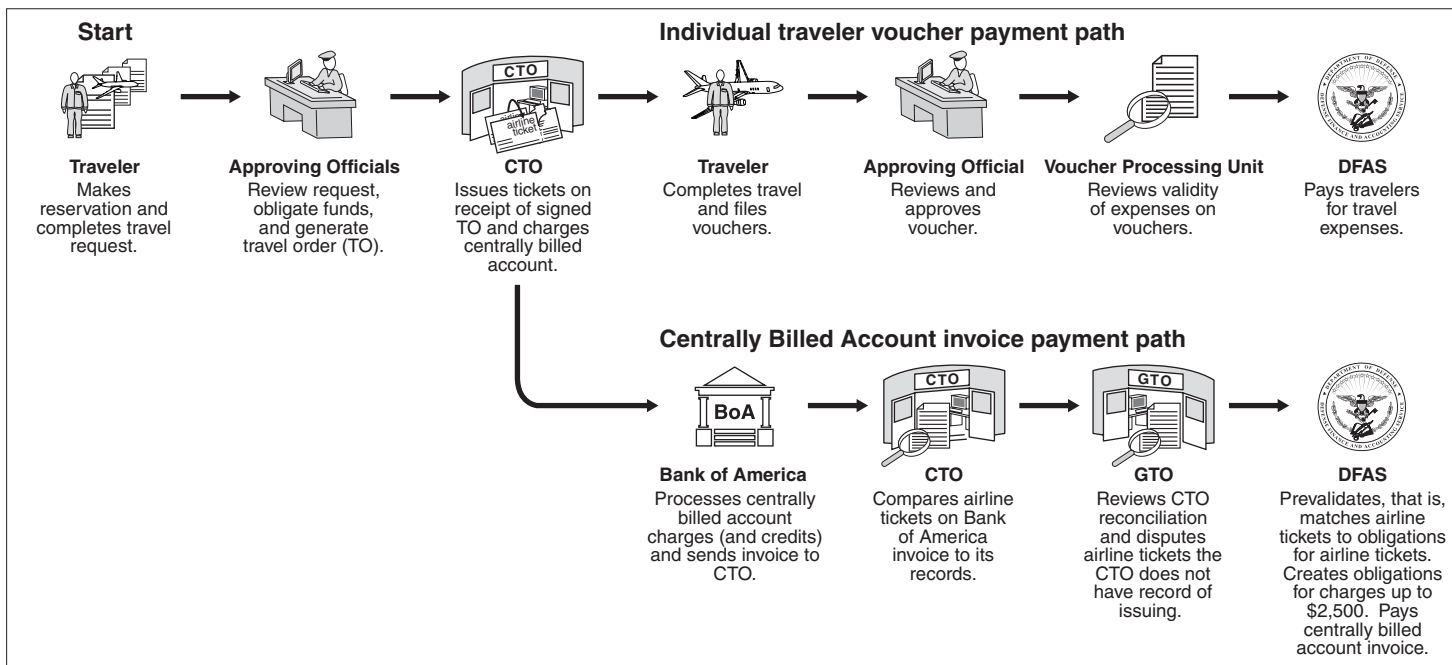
Start

Individual traveler voucher payment path

CTO

airline ticket

Traveler
Makes reservation and completes travel request.

Approving Officials
Review request, obligate funds, and generate travel order (TO).

CTO
Issues tickets on receipt of signed TO and charges centrally billed account.

Traveler
Completes travel and files vouchers.

Approving Official
Reviews and approves voucher.

Voucher Processing Unit
Reviews validity of expenses on vouchers.

DFAS
Pays travelers for travel expenses.

Centrally Billed Account invoice payment path

BoA

CTO

GTO

Bank of America
Processes centrally billed account charges (and credits) and sends invoice to CTO.

CTO
Compares airline tickets on Bank of America invoice to its records.

GTO
Reviews CTO reconciliation and disputes airline tickets the CTO does not have record of issuing.

DFAS
Prevalidates, that is, matches airline tickets to obligations for airline tickets. Creates obligations for charges up to \$2,500. Pays centrally billed account invoice.